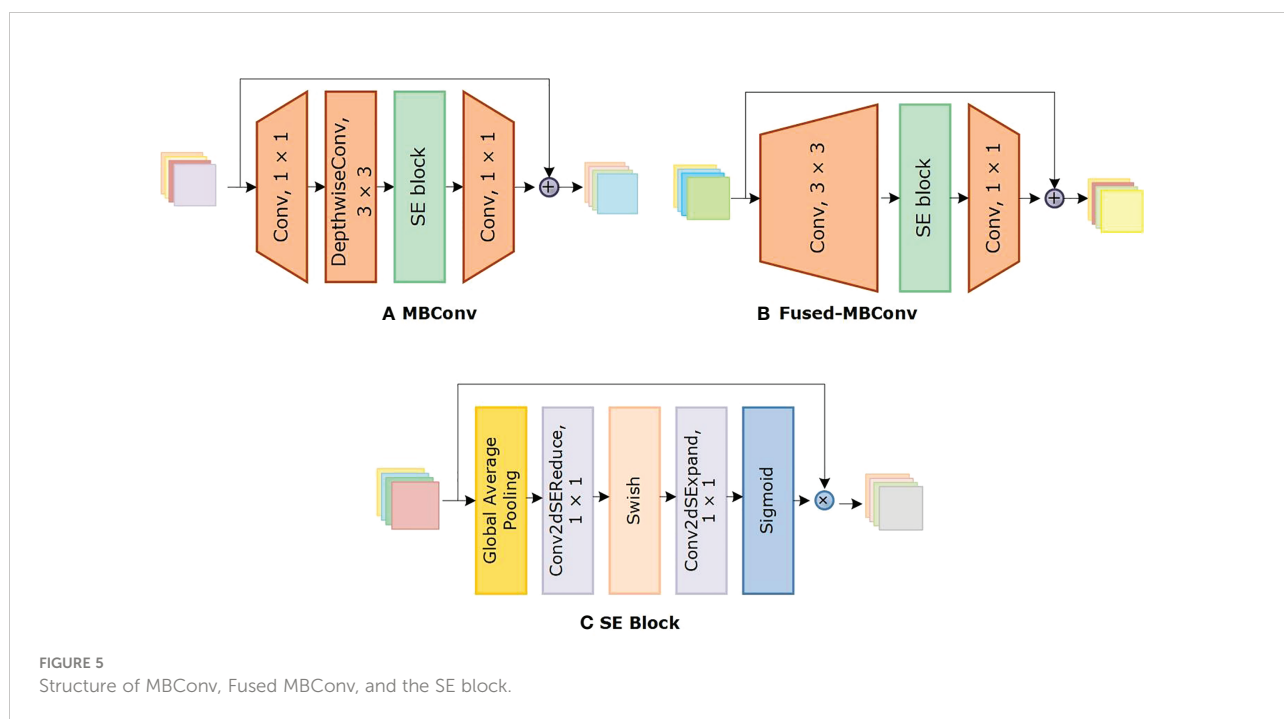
Conv, 1 × 1

DepthwiseConv, 3 × 3

SE block

Conv, 1 × 1

A MBConv

Conv, 3 × 3

SE block

Conv, 1 × 1

B Fused-MBConv

Global Average Pooling

Conv2dSEReduce, 1 × 1

Swish

Conv2dSExpand, 1 × 1

Sigmoid

C SE Block

FIGURE 5
Structure of MBConv, Fused MBConv, and the SE block.